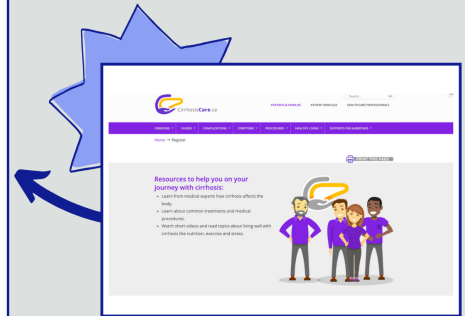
CirrhosisCare.ca

PATIENTS & FAMILIES PATIENT STORIES HEALTHCARE PROFESSIONALS

Search

CIRRHOSIS CAUSES COMPLICATIONS SYMPTOMS PROCEDURES HEALTHY LIVING SUPPORTS FOR ALBERTANS

Home → Register

PRINT THIS PAGE

Resources to help you on your journey with cirrhosis:

- Learn from medical experts how cirrhosis affects the body.
- Learn about common treatments and medical procedures.
- Watch short videos and read topics about living well with cirrhosis like nutrition, exercise and stress.